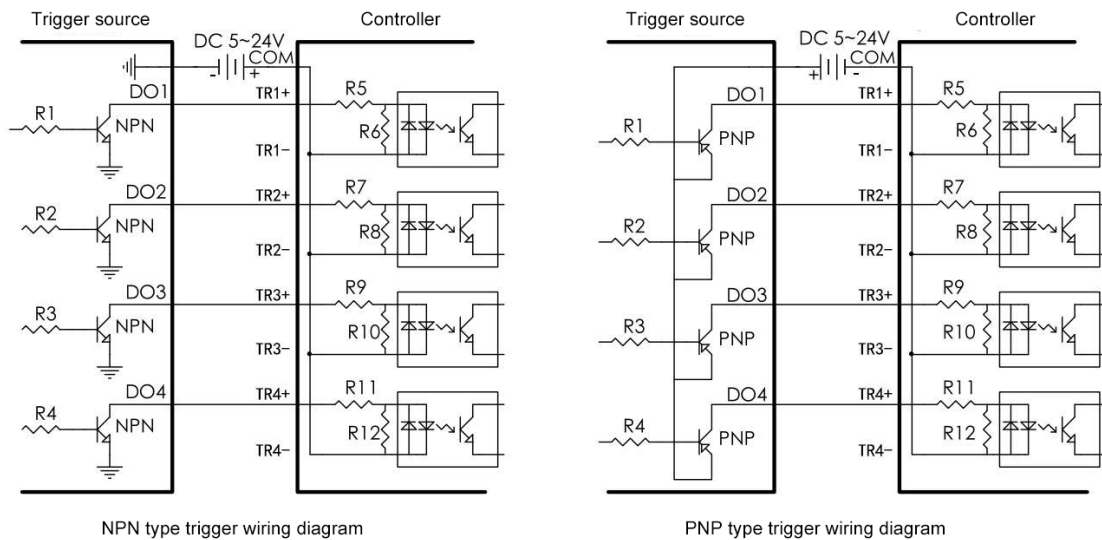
Trigger source

DC 5~24V

Controller

COM

- +

DO1

TR1+

R5

R1

NPN

R6

TR1−

DO2

TR2+

R7

R2

NPN

R8

TR2−

DO3

TR3+

R9

R3

NPN

R10

TR3−

DO4

TR4+

R11

R4

NPN

R12

TR4−

NPN type trigger wiring diagram

Trigger source

DC 5~24V

Controller

COM

+ -

DO1

TR1+

R5

R1

PNP

R6

TR1−

DO2

TR2+

R7

R2

PNP

R8

TR2−

DO3

TR3+

R9

R3

PNP

R10

TR3−

DO4

TR4+

R11

R4

PNP

R12

TR4−

PNP type trigger wiring diagram